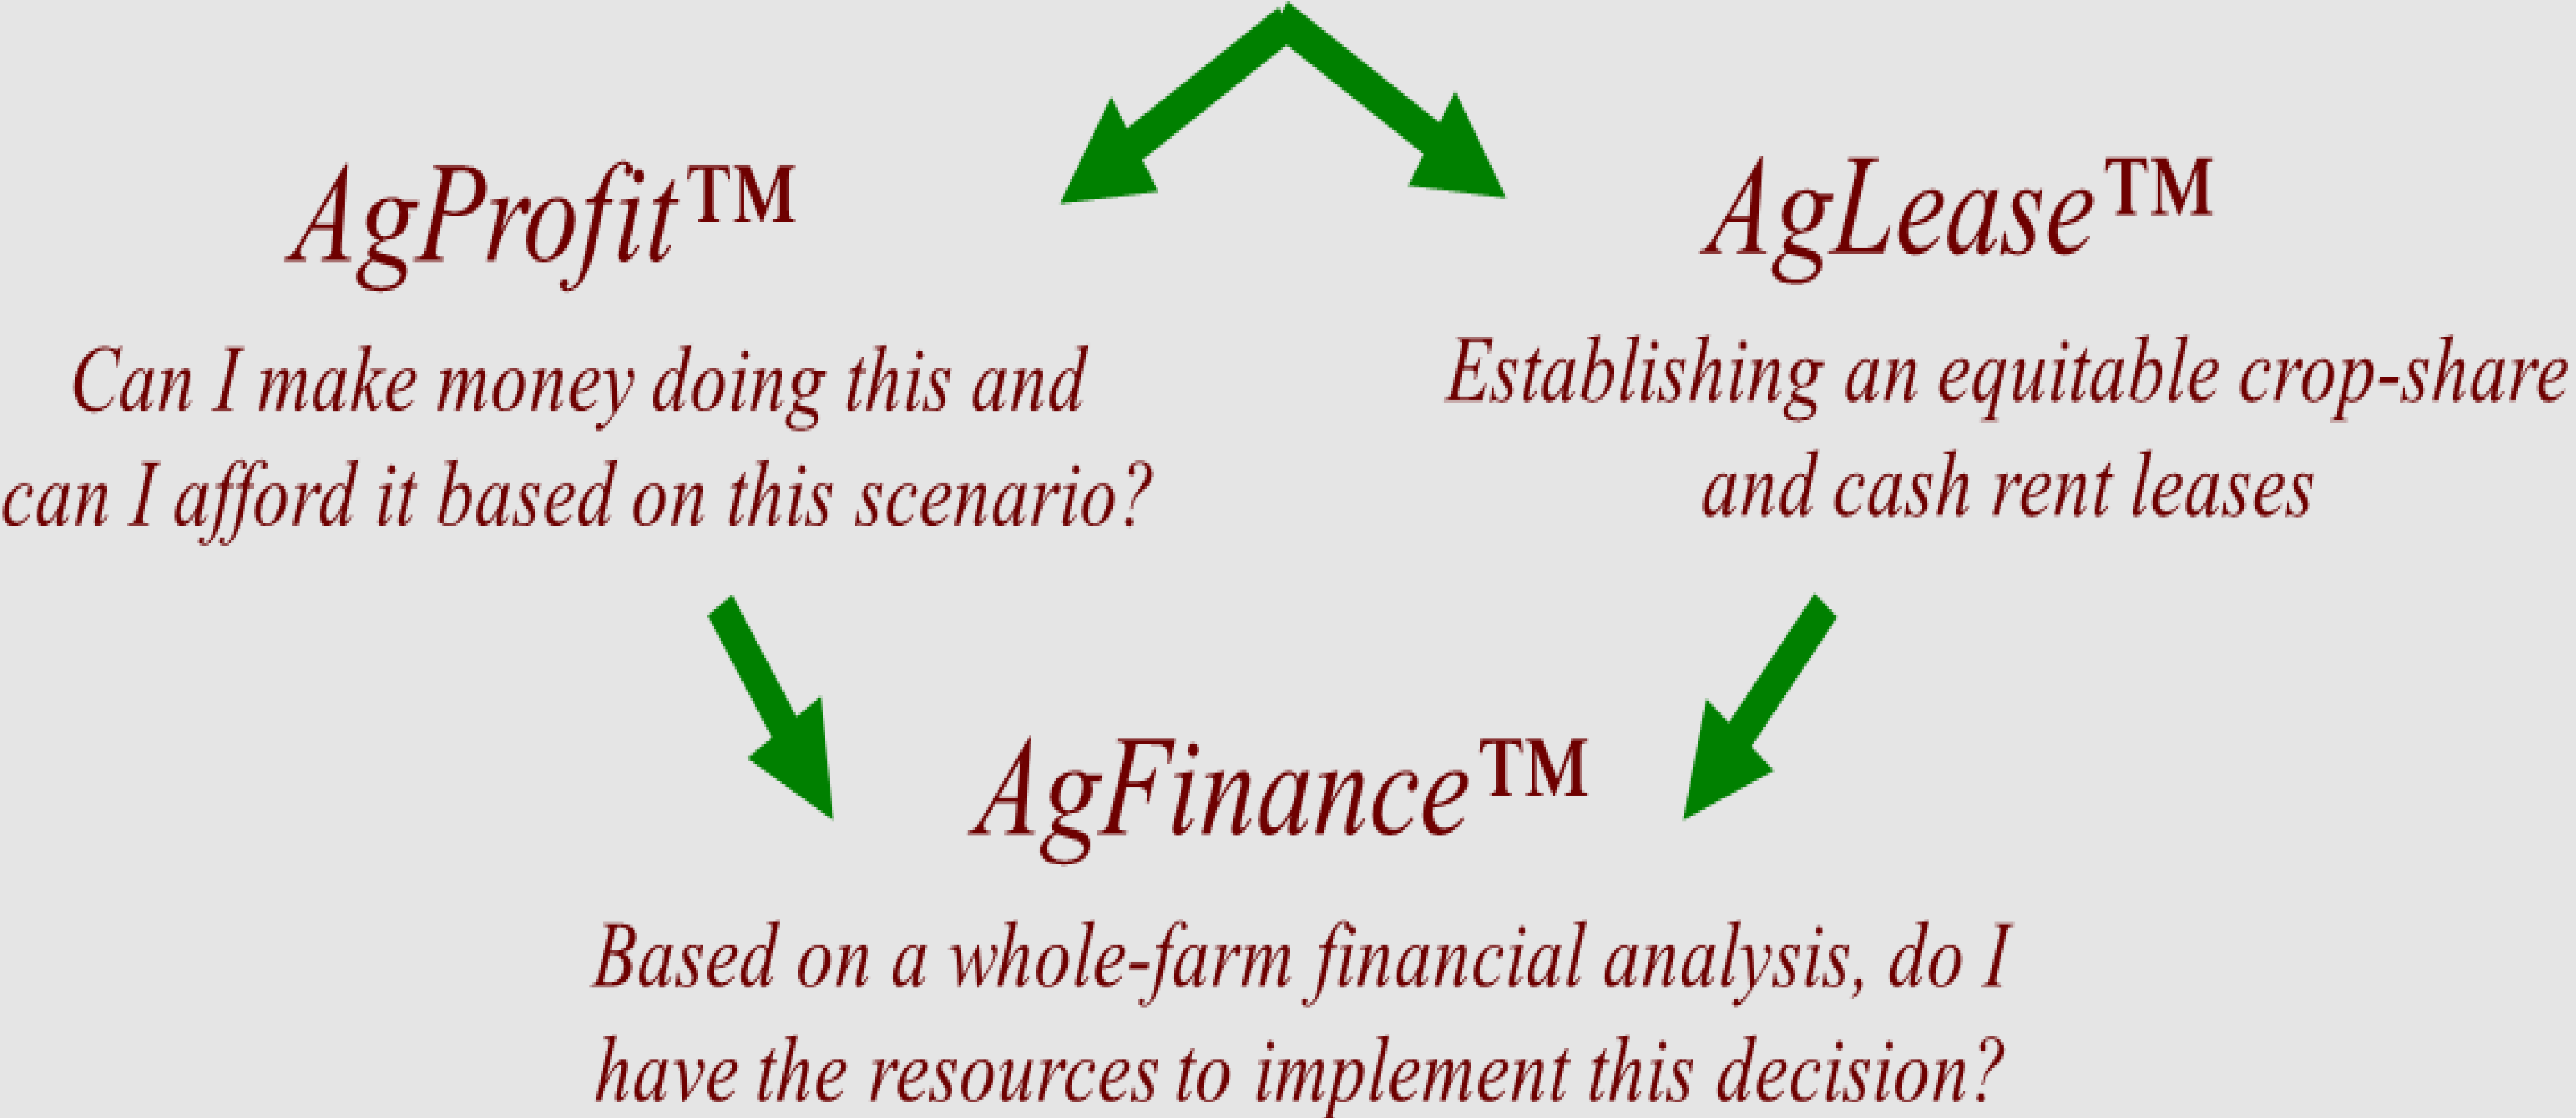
AgProfit™

Can I make money doing this and can I afford it based on this scenario?

AgLease™

Establishing an equitable crop-share and cash rent leases

AgFinance™

Based on a whole-farm financial analysis, do I have the resources to implement this decision?